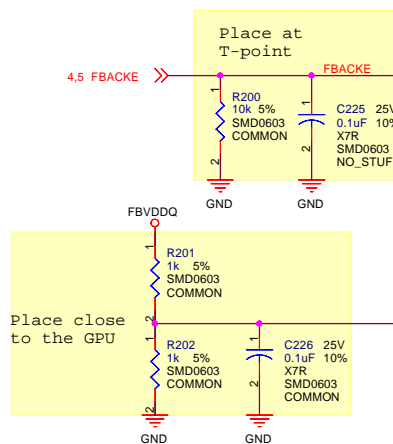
Place at
T-point

4,5 FBACKE

FBACKE

R200
10k 5%
SMD0603
COMMON

1
2

C225 25V
0.1uF 10%
X7R
SMD0603
NO_STUF

1
2

GND

GND

FBVDDQ

1

R201
1k 5%
SMD0603
COMMON

Place close
to the GPU

2

1

R202
1k 5%
SMD0603
COMMON

2

C226 25V
0.1uF 10%
X7R
SMD0603
COMMON

1
2

GND

GND